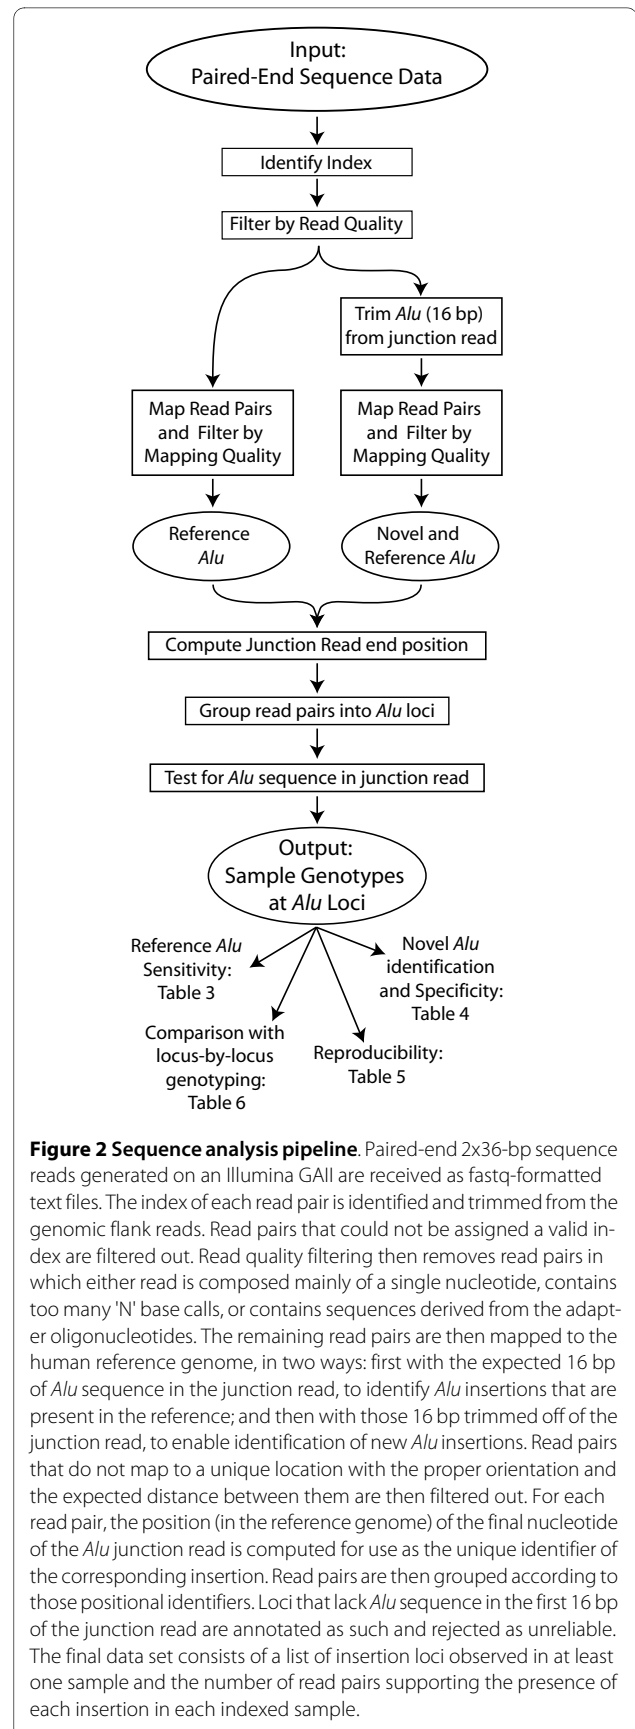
Input:
Paired-End Sequence Data

Identify Index

Filter by Read Quality

Trim *Alu* (16 bp) from junction read

Map Read Pairs and Filter by Mapping Quality

Map Read Pairs and Filter by Mapping Quality

Reference *Alu*

Novel and Reference *Alu*

Compute Junction Read end position

Group read pairs into *Alu* loci

Test for *Alu* sequence in junction read

Output:
Sample Genotypes at *Alu* Loci

Reference *Alu* Sensitivity: Table 3

Novel *Alu* identification and Specificity: Table 4

Comparison with locus-by-locus genotyping: Table 6

Reproducibility: Table 5

**Figure 2 Sequence analysis pipeline**. Paired-end 2x36-bp sequence reads generated on an Illumina GAII are received as fastq-formatted text files. The index of each read pair is identified and trimmed from the genomic flank reads. Read pairs that could not be assigned a valid index are filtered out. Read quality filtering then removes read pairs in which either read is composed mainly of a single nucleotide, contains too many 'N' base calls, or contains sequences derived from the adapter oligonucleotides. The remaining read pairs are then mapped to the human reference genome, in two ways: first with the expected 16 bp of *Alu* sequence in the junction read, to identify *Alu* insertions that are present in the reference; and then with those 16 bp trimmed off of the junction read, to enable identification of new *Alu* insertions. Read pairs that do not map to a unique location with the proper orientation and the expected distance between them are then filtered out. For each read pair, the position (in the reference genome) of the final nucleotide of the *Alu* junction read is computed for use as the unique identifier of the corresponding insertion. Read pairs are then grouped according to those positional identifiers. Loci that lack *Alu* sequence in the first 16 bp of the junction read are annotated as such and rejected as unreliable. The final data set consists of a list of insertion loci observed in at least one sample and the number of read pairs supporting the presence of each insertion in each indexed sample.